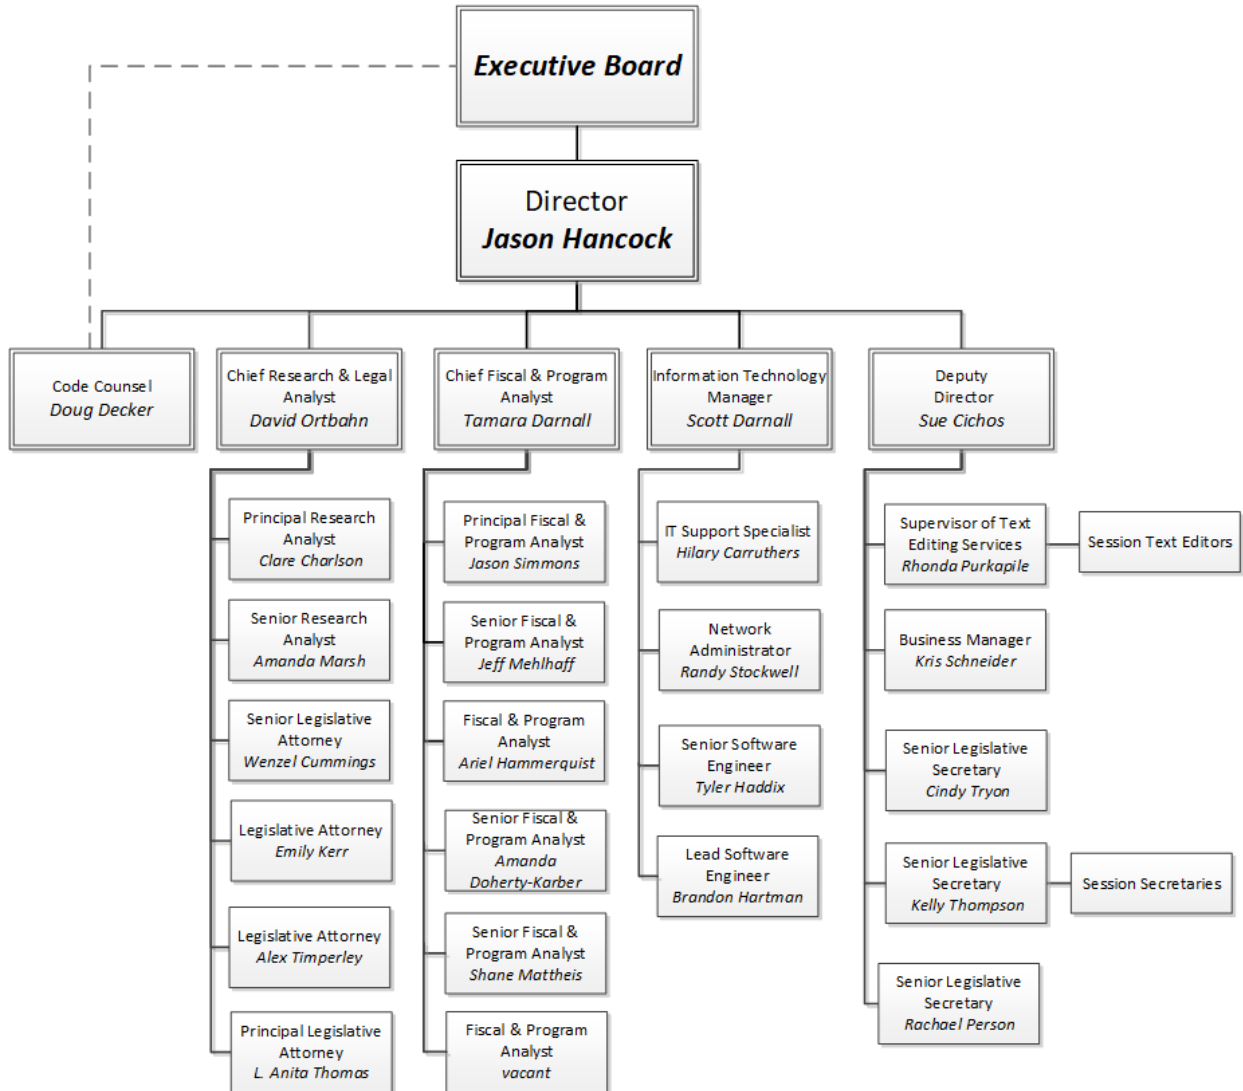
Executive Board

Director
Jason Hancock

Code Counsel
Doug Decker

Chief Research & Legal Analyst
David Ortbahn

Principal Research Analyst
Clare Charlson

Senior Research Analyst
Amanda Marsh

Senior Legislative Attorney
Wenzel Cummings

Legislative Attorney
Emily Kerr

Legislative Attorney
Alex Timperley

Principal Legislative Attorney
L. Anita Thomas

Chief Fiscal & Program Analyst
Tamara Darnall

Principal Fiscal & Program Analyst
Jason Simmons

Senior Fiscal & Program Analyst
Jeff Mehlhaff

Fiscal & Program Analyst
Ariel Hammerquist

Senior Fiscal & Program Analyst
Amanda Doherty-Karber

Senior Fiscal & Program Analyst
Shane Mattheis

Fiscal & Program Analyst
vacant

Information Technology Manager
Scott Darnall

IT Support Specialist
Hilary Carruthers

Network Administrator
Randy Stockwell

Senior Software Engineer
Tyler Haddix

Lead Software Engineer
Brandon Hartman

Deputy Director
Sue Cichos

Supervisor of Text Editing Services
Rhonda Purkapile

Session Text Editors

Business Manager
Kris Schneider

Senior Legislative Secretary
Cindy Tryon

Senior Legislative Secretary
Kelly Thompson

Session Secretaries

Senior Legislative Secretary
Rachael Person